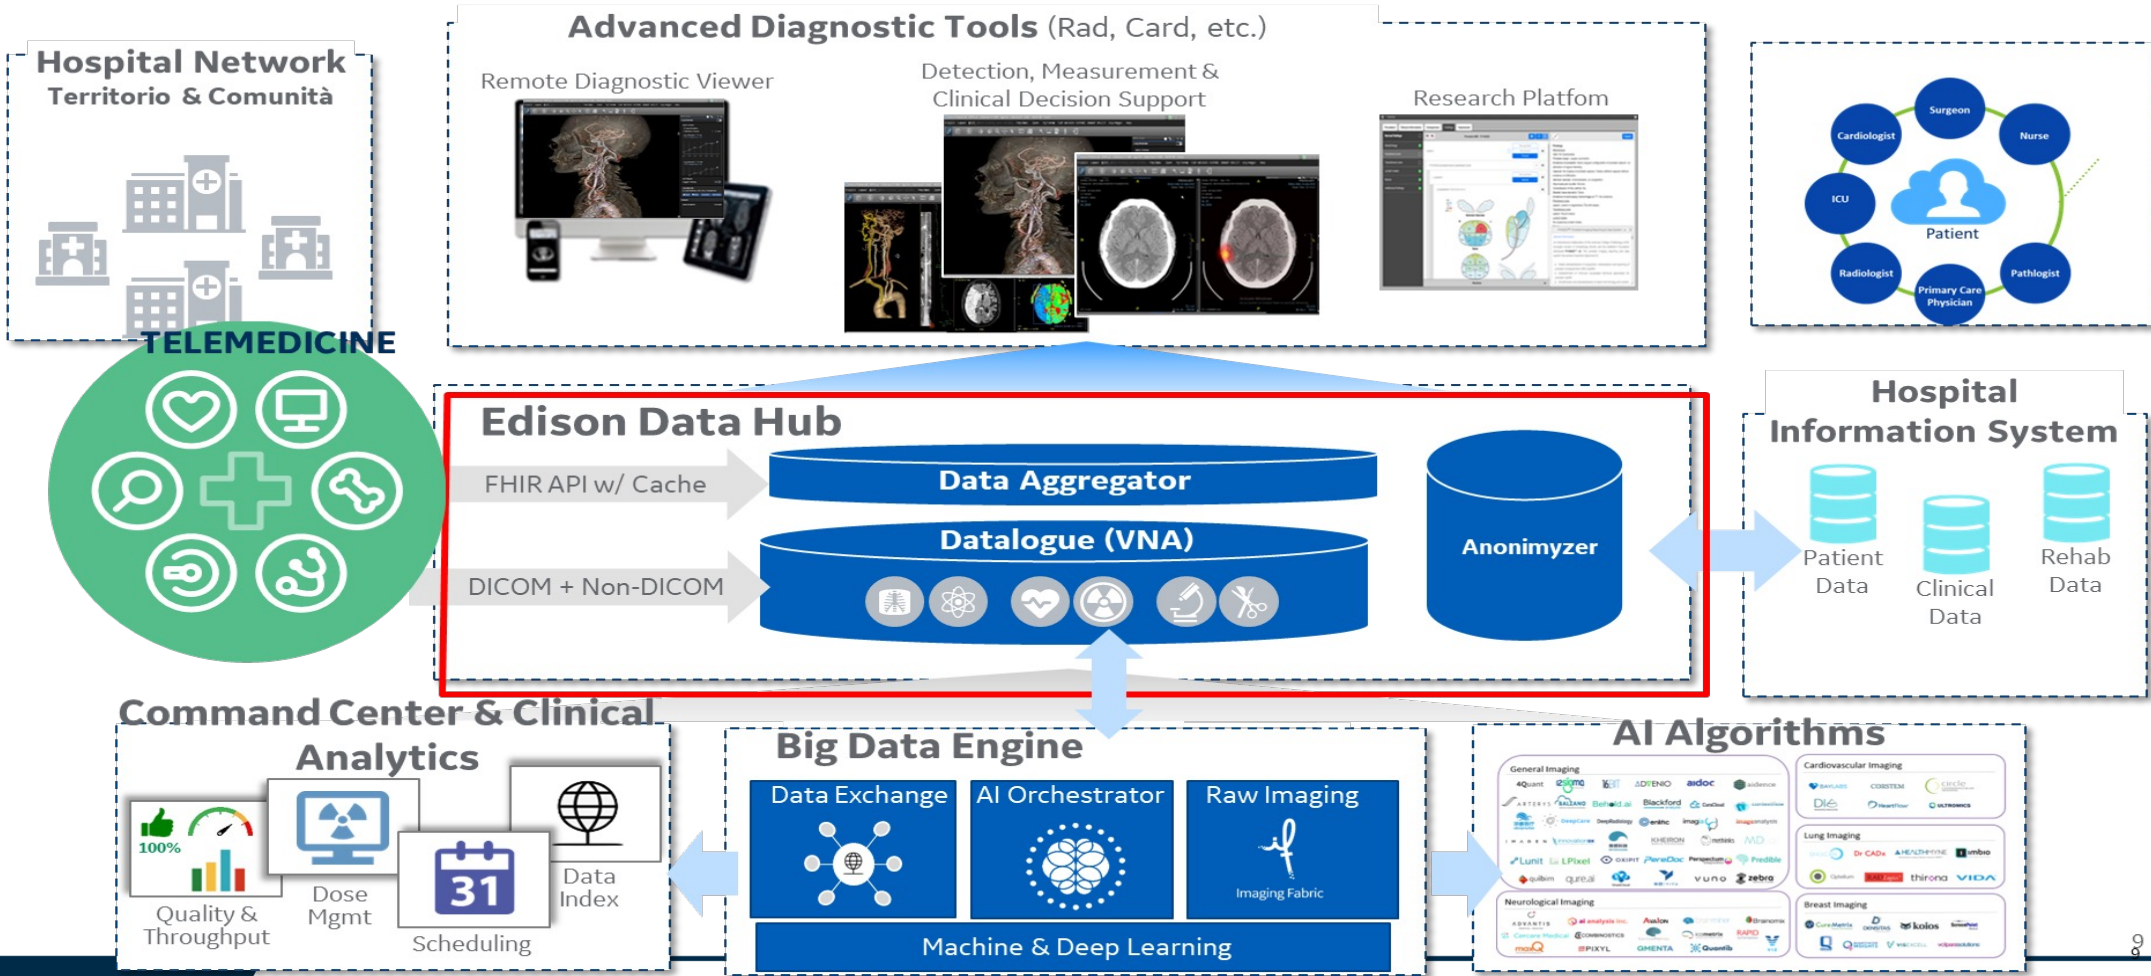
Hospital Network
Territorio & Comunità

TELEMEDICINE

Advanced Diagnostic Tools (Rad, Card, etc.)

Remote Diagnostic Viewer

Detection, Measurement & Clinical Decision Support

Research Platfom

Surgeon
Cardiologist
Nurse
ICU
Patient
Radiologist
Pathlogist
Primary Care Physician

Edison Data Hub

FHIR API w/ Cache

Data Aggregator

Datalogue (VNA)

DICOM + Non-DICOM

Anonimyzer

Hospital Information System

Patient Data

Clinical Data

Rehab Data

Command Center & Clinical Analytics

100%

Quality & Throughput

Dose Mgmt

31

Scheduling

Data Index

Big Data Engine

Data Exchange

AI Orchestrator

Raw Imaging

Imaging Fabric

Machine & Deep Learning

AI Algorithms

General Imaging

Cardiovascular Imaging

Lung Imaging

Neurological Imaging

Breast Imaging

9